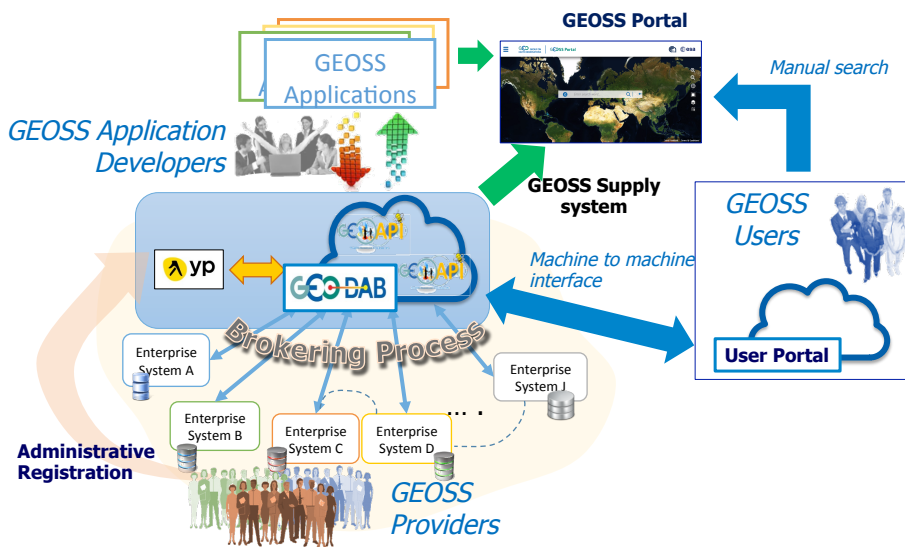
GEOSS Portal

GEOSS Applications

Manual search

GEOSS Application Developers

GEOSS Supply system

GEOSS Users

GEO API

yp

GEO DAB

GEO API

Machine to machine interface

User Portal

Brokering Process

Enterprise System A

Enterprise System J

Enterprise System B

Enterprise System C

Enterprise System D

...

Administrative Registration

GEOSS Providers